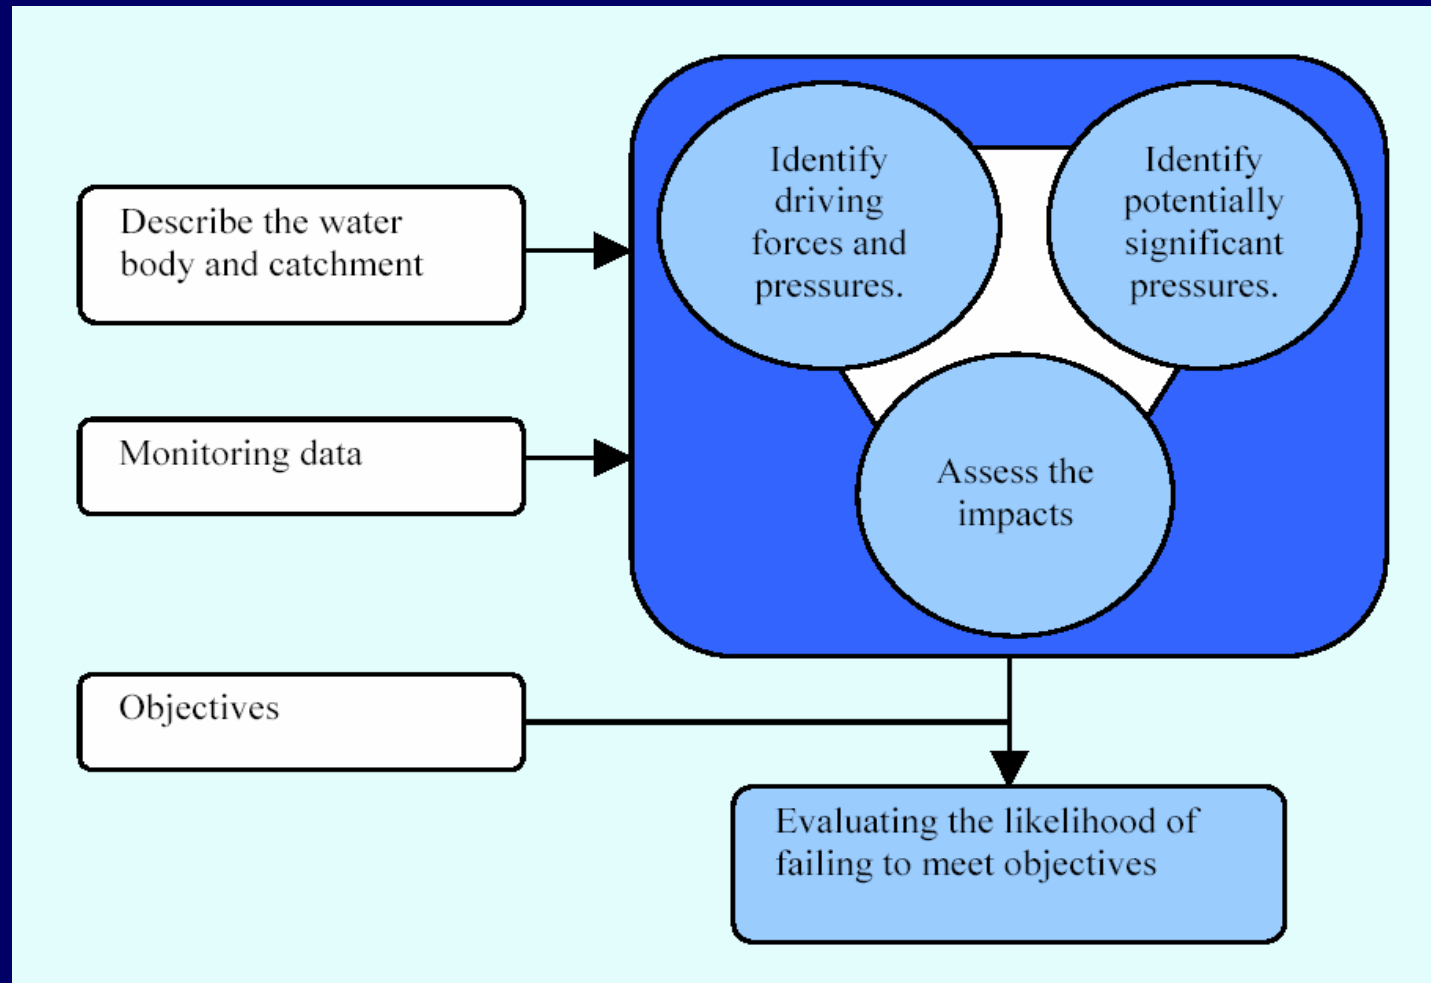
Describe the water body and catchment

Monitoring data

Objectives

Identify driving forces and pressures.

Identify potentially significant pressures.

Assess the impacts

Evaluating the likelihood of failing to meet objectives